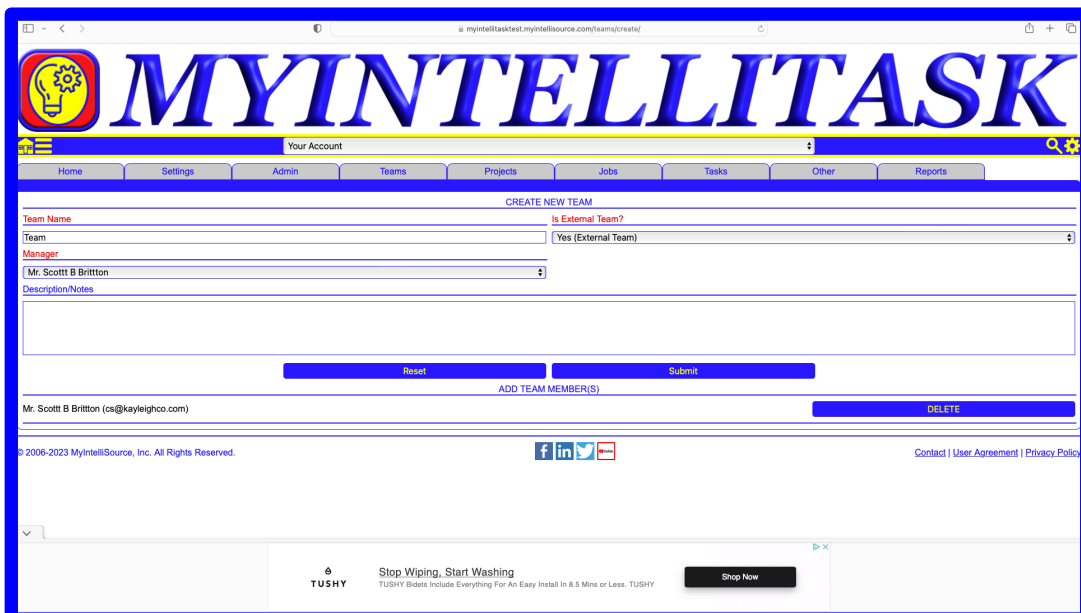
myintellitasktest.myintellisource.com/teams/create/

MYINTELLITASK

Your Account

Home | Settings | Admin | Teams | Projects | Jobs | Tasks | Other | Reports

CREATE NEW TEAM

Team Name
Team

Is External Team?
Yes (External Team)

Manager
Mr. Scottt B Brittton

Description/Notes

Reset
Submit

ADD TEAM MEMBER(S)

Mr. Scottt B Brittton (cs@kayleighco.com)
DELETE

© 2006-2023 MyIntelliSource, Inc. All Rights Reserved.

Contact | User Agreement | Privacy Policy

TUSHY
Stop Wiping, Start Washing
TUSHY Bidets Include Everything For An Easy Install In 8.5 Mins or Less. TUSHY
Shop Now